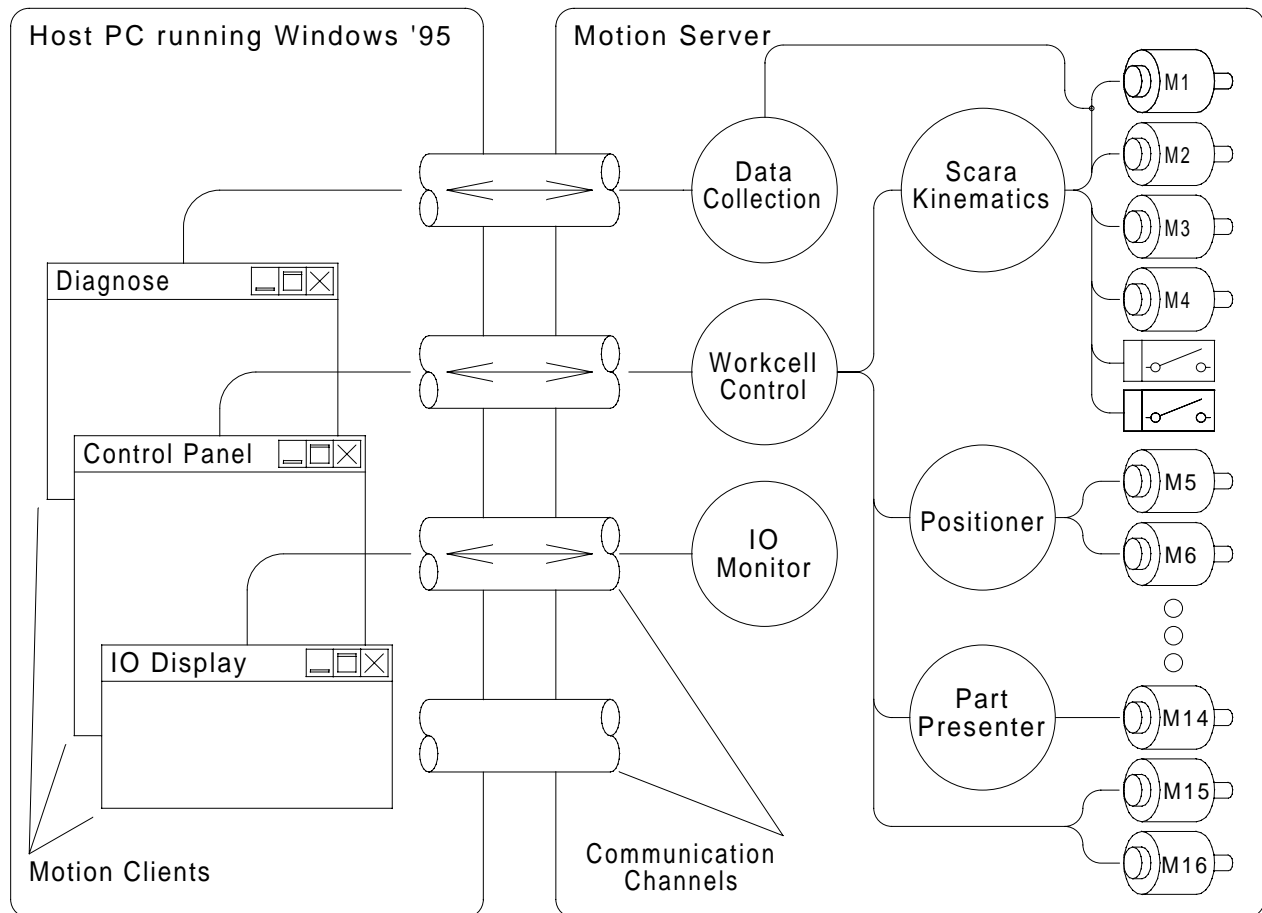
Host PC running Windows '95

Diagnose

Control Panel

IO Display

Motion Clients

Motion Server

Data Collection

Workcell Control

IO Monitor

Scara Kinematics

Positioner

Part Presenter

M1

M2

M3

M4

M5

M6

M14

M15

M16

Communication Channels